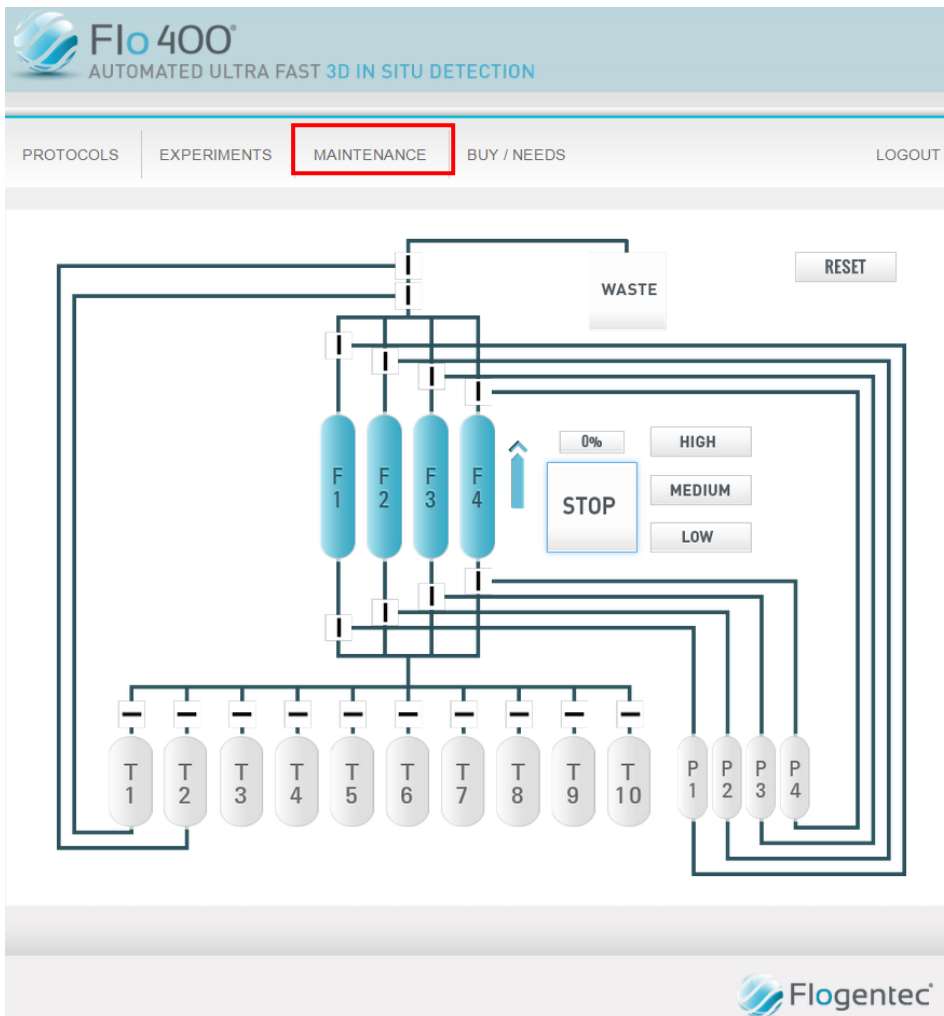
Flo 400®
AUTOMATED ULTRA FAST 3D IN SITU DETECTION

PROTOCOLS EXPERIMENTS MAINTENANCE BUY / NEEDS LOGOUT

WASTE

RESET

F 1 F 2 F 3 F 4

0%

STOP

HIGH

MEDIUM

LOW

T 1 T 2 T 3 T 4 T 5 T 6 T 7 T 8 T 9 T 10

P 1 P 2 P 3 P 4

Flogentec®